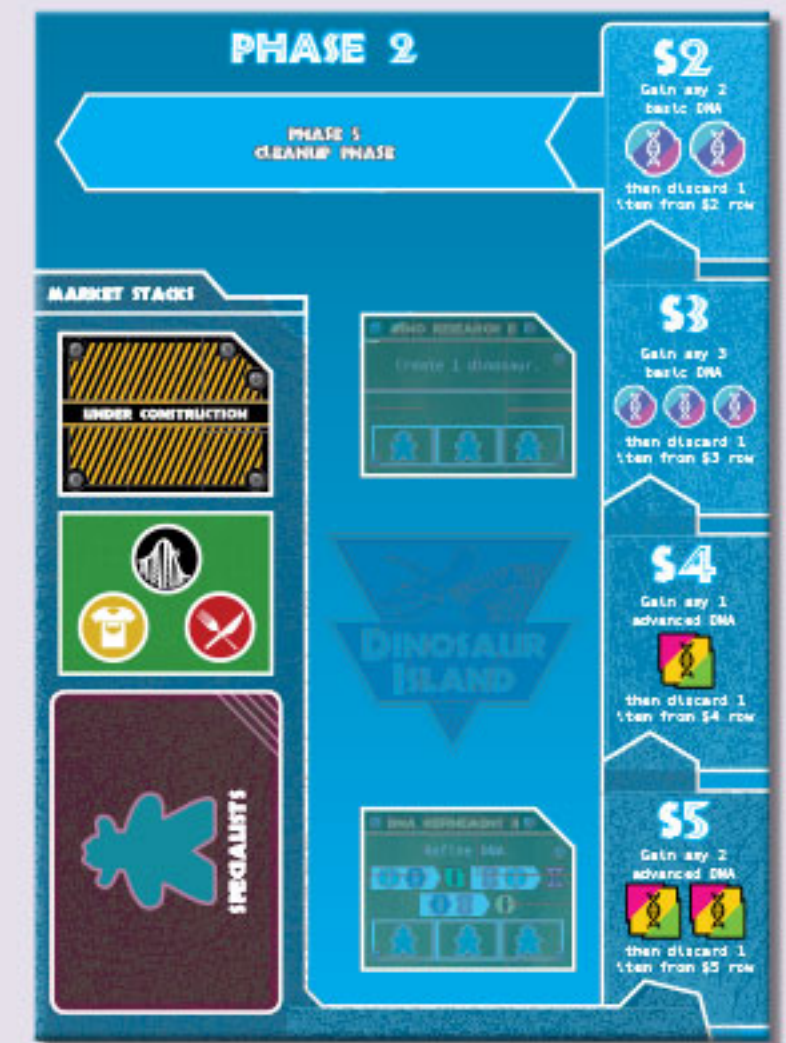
PHASE 2

PHASE 5
CLEANUP PHASE

$2
Gain any 2 basic DNA
then discard 1 item from $2 row

MARKET STACKS

UNDER CONSTRUCTION

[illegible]
Create 1 dinosaur.

$3
Gain any 3 basic DNA
then discard 1 item from $3 row

DINOSAUR ISLAND

$4
Gain any 1 advanced DNA
then discard 1 item from $4 row

SPECIALISTS

DNA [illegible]
Refine DNA

$5
Gain any 2 advanced DNA
then discard 1 item from $5 row